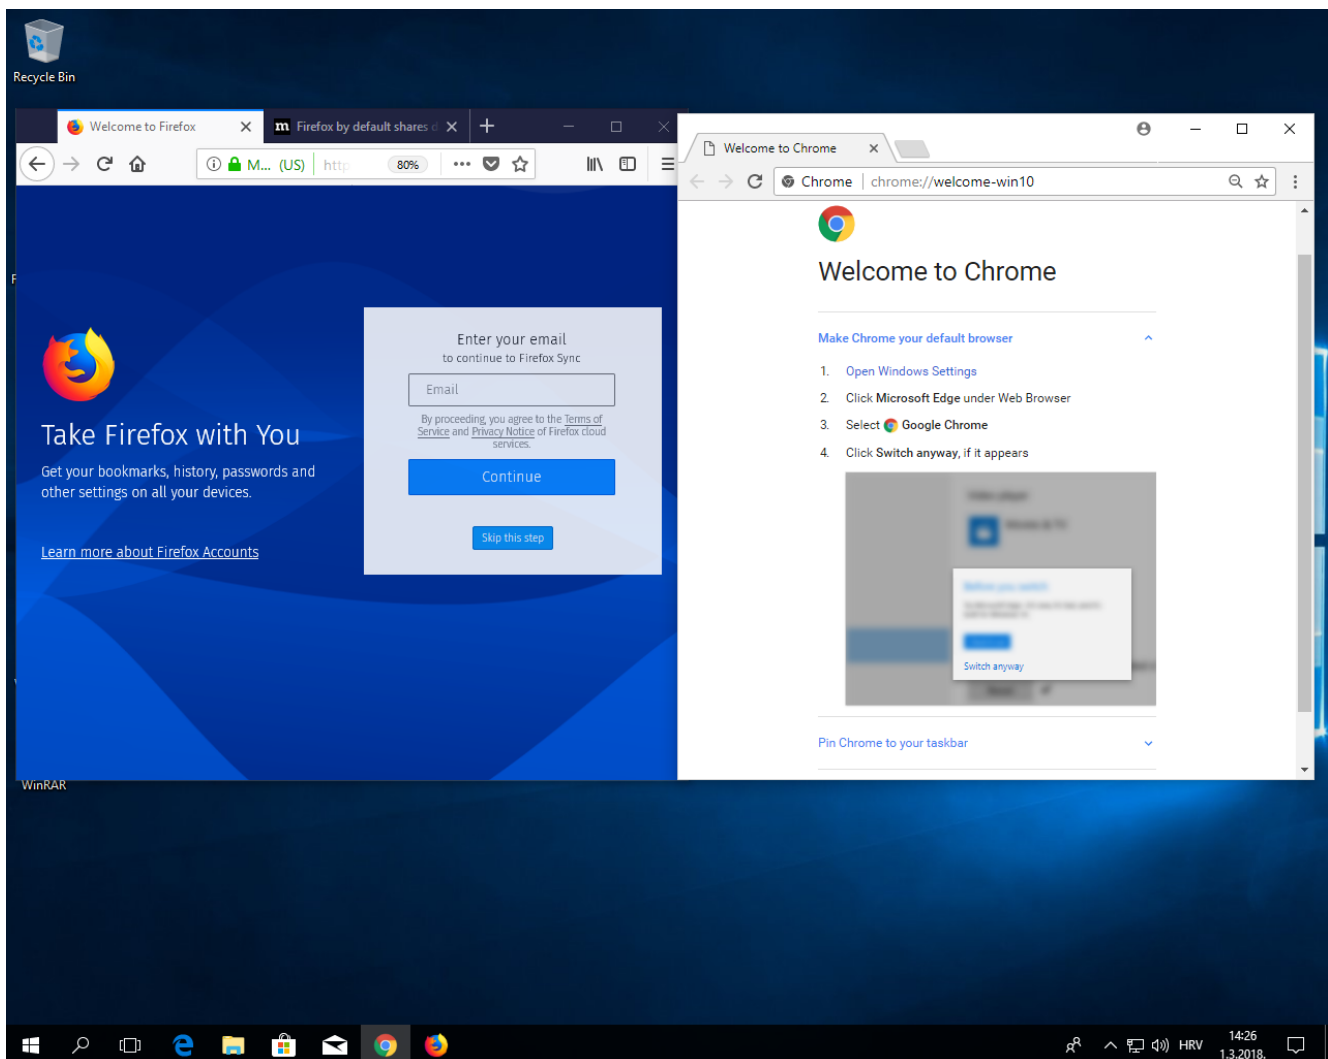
Recycle Bin

Welcome to Firefox
Firefox by default shares d

M... (US) http 80%

Take Firefox with You

Get your bookmarks, history, passwords and other settings on all your devices.

Learn more about Firefox Accounts

Enter your email
to continue to Firefox Sync

Email

By proceeding, you agree to the Terms of Service and Privacy Notice of Firefox cloud services.

Continue

Skip this step

WinRAR

Welcome to Chrome

Chrome | chrome://welcome-win10

Welcome to Chrome

Make Chrome your default browser

1. Open Windows Settings
2. Click Microsoft Edge under Web Browser
3. Select Google Chrome
4. Click Switch anyway, if it appears

Switch anyway

Pin Chrome to your taskbar

HRV
14:26
1.3.2018.